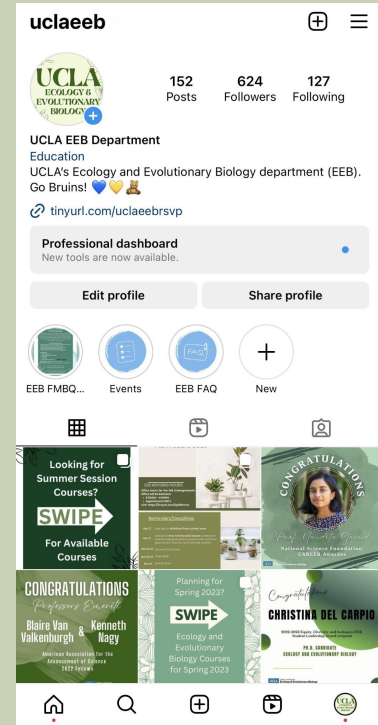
uclaeeb

UCLA ECOLOGY & EVOLUTIONARY BIOLOGY

152 Posts
624 Followers
127 Following

UCLA EEB Department
Education
UCLA's Ecology and Evolutionary Biology department (EEB). Go Bruins! 💙💛🧸

tinyurl.com/uclaeebrsvp

Professional dashboard
New tools are now available.

Edit profile
Share profile

EEB FMBQ...
Events
FAQ
EEB FAQ
New

Looking for Summer Session Courses?
SWIPE
For Available Courses

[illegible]

CONGRATULATIONS
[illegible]
National Science Foundation CAREER Awardee

CONGRATULATIONS
Professors Emeriti
Blaire Van Valkenburgh & Kenneth Nagy
American Association for the Advancement of Science 2022 Fellows

Planning for Spring 2023?
SWIPE
Ecology and Evolutionary Biology Courses for Spring 2023

Congratulations
CHRISTINA DEL CARPIO
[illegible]
Ph.D. CANDIDATE
ECOLOGY AND EVOLUTIONARY BIOLOGY